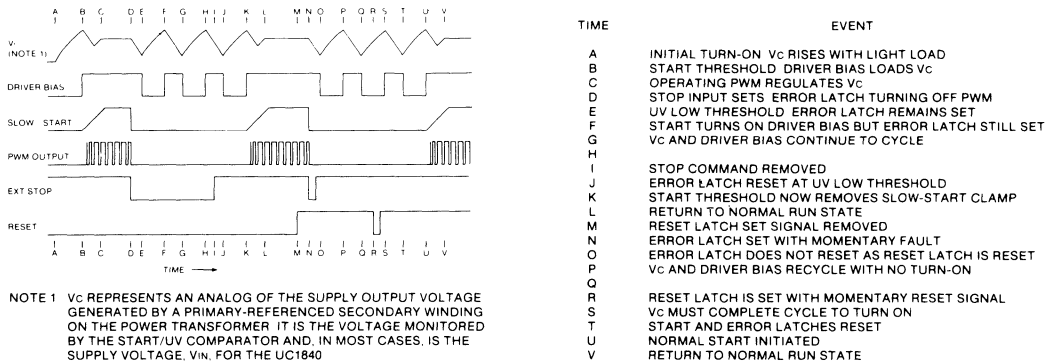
A B C D E F G H I J K L M N O P Q R S T U V

Vc (NOTE 1)

DRIVER BIAS

SLOW START

PWM OUTPUT

EXT STOP

RESET

A B C D E F G H I J K L M N O P Q R S T U V

TIME ⟶

NOTE 1 Vc REPRESENTS AN ANALOG OF THE SUPPLY OUTPUT VOLTAGE GENERATED BY A PRIMARY-REFERENCED SECONDARY WINDING ON THE POWER TRANSFORMER IT IS THE VOLTAGE MONITORED BY THE START/UV COMPARATOR AND, IN MOST CASES, IS THE SUPPLY VOLTAGE, VIN, FOR THE UC1840

| TIME | EVENT |
|---|---|
| A | INITIAL TURN-ON Vc RISES WITH LIGHT LOAD |
| B | START THRESHOLD DRIVER BIAS LOADS Vc |
| C | OPERATING PWM REGULATES Vc |
| D | STOP INPUT SETS ERROR LATCH TURNING OFF PWM |
| E | UV LOW THRESHOLD ERROR LATCH REMAINS SET |
| F | START TURNS ON DRIVER BIAS BUT ERROR LATCH STILL SET |
| G | Vc AND DRIVER BIAS CONTINUE TO CYCLE |
| H | |
| I | STOP COMMAND REMOVED |
| J | ERROR LATCH RESET AT UV LOW THRESHOLD |
| K | START THRESHOLD NOW REMOVES SLOW-START CLAMP |
| L | RETURN TO NORMAL RUN STATE |
| M | RESET LATCH SET SIGNAL REMOVED |
| N | ERROR LATCH SET WITH MOMENTARY FAULT |
| O | ERROR LATCH DOES NOT RESET AS RESET LATCH IS RESET |
| P | Vc AND DRIVER BIAS RECYCLE WITH NO TURN-ON |
| Q | |
| R | RESET LATCH IS SET WITH MOMENTARY RESET SIGNAL |
| S | Vc MUST COMPLETE CYCLE TO TURN ON |
| T | START AND ERROR LATCHES RESET |
| U | NORMAL START INITIATED |
| V | RETURN TO NORMAL RUN STATE |